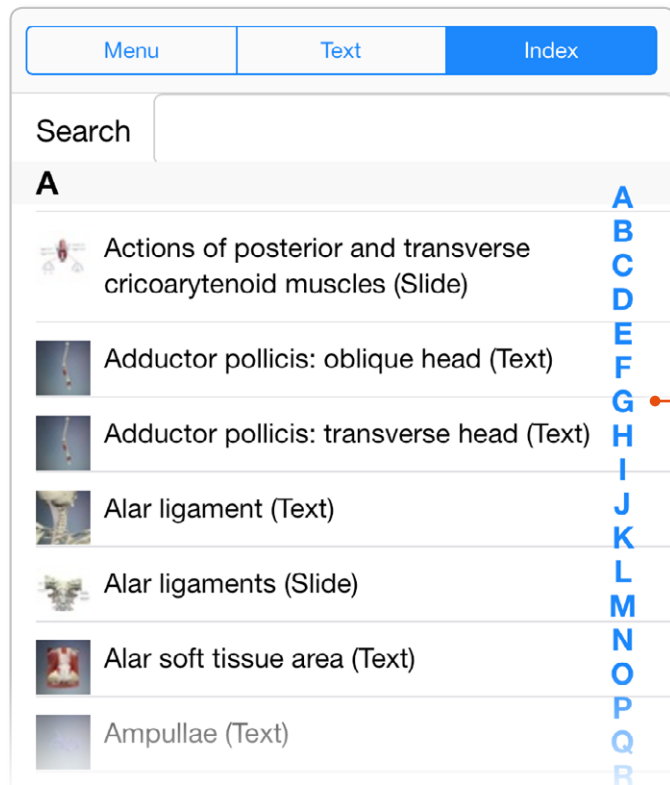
Menu
Text
Index

Search

A

Actions of posterior and transverse cricoarytenoid muscles (Slide)

Adductor pollicis: oblique head (Text)

Adductor pollicis: transverse head (Text)

Alar ligament (Text)

Alar ligaments (Slide)

Alar soft tissue area (Text)

Ampullae (Text)

A
B
C
D
E
F
G
H
I
J
K
L
M
N
O
P
Q
R